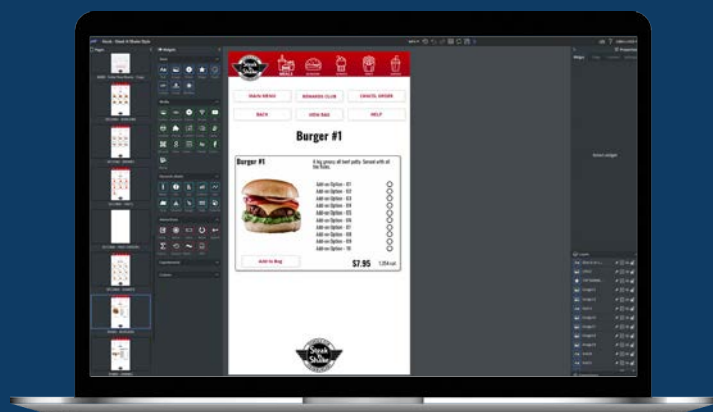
MAIN MENU
REWARDS CLUB
CREATE ORDER
BACK
VIEW BAG
HELP

Burger #1

Burger #1

Add-on Option - 01
Add-on Option - 02
Add-on Option - 03
Add-on Option - 04
Add-on Option - 05
Add-on Option - 06
Add-on Option - 07
Add-on Option - 08
Add-on Option - 09
Add-on Option - 10

Add to Bag

$7.95

Steak n Shake